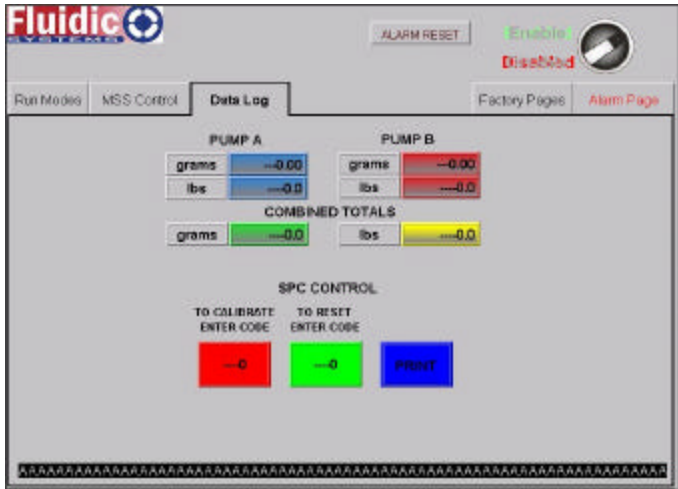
Fluidic
SYSTEMS

ALARM RESET

Enable

Disabled

Run Modes MSS Control Data Log Factory Pages Alarm Page

PUMP A

| grams | ---0.00 |
|---|---|
| lbs | ---0.0 |

PUMP B

| grams | ---0.00 |
|---|---|
| lbs | ---0.0 |

COMBINED TOTALS

| grams | ---0.0 | lbs | ---0.0 |
|---|---|---|---|

SPC CONTROL

TO CALIBRATE ENTER CODE

TO RESET ENTER CODE

---0

---0

PRINT

AAAAAAAAAAAAAAAAAAAAAAAAAAAAAAAAAAAAAAAAAAAAAAAAAAAAAAAAAAAAAAAAAAAAAAAAAAAAAAAA